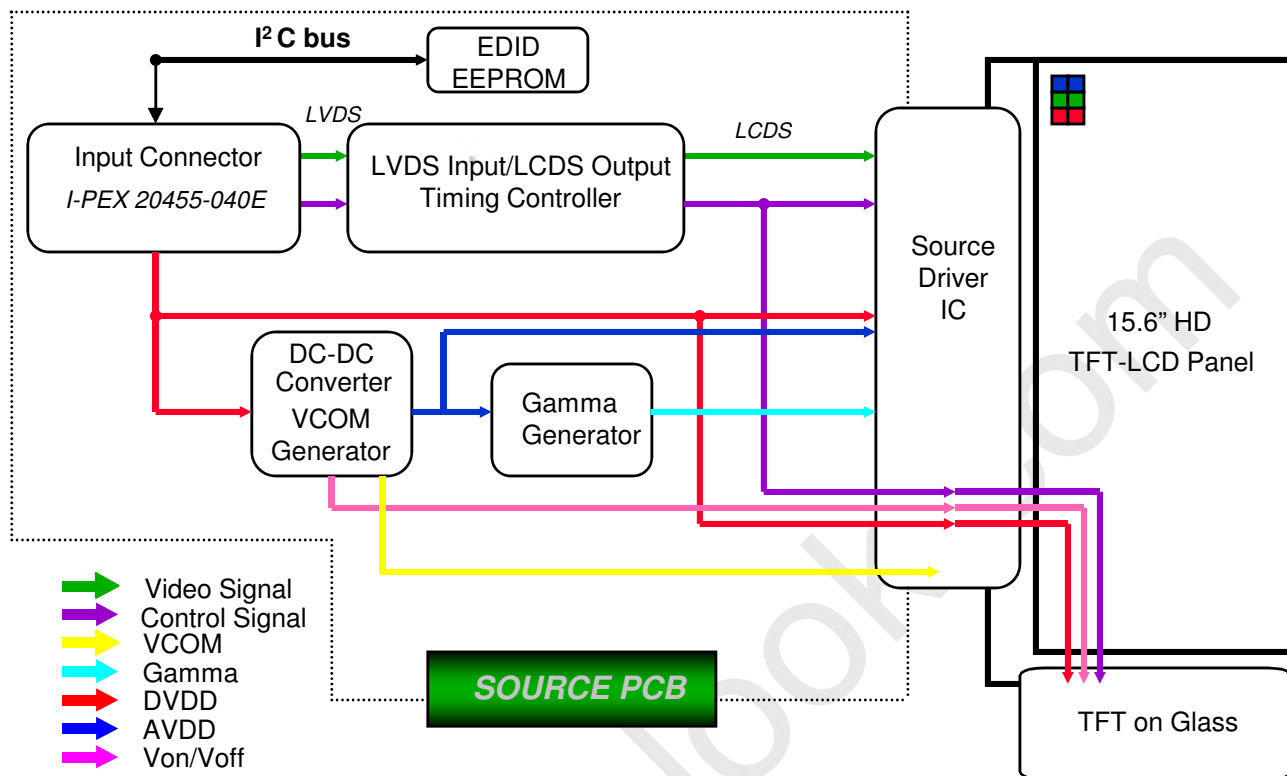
$I^2C$ bus

EDID EEPROM

LVDS

LCDS

Input Connector
I-PEX 20455-040E

LVDS Input/LCDS Output Timing Controller

Source Driver IC

15.6" HD TFT-LCD Panel

DC-DC Converter VCOM Generator

Gamma Generator

Video Signal
Control Signal
VCOM
Gamma
DVDD
AVDD
Von/Voff

SOURCE PCB

TFT on Glass